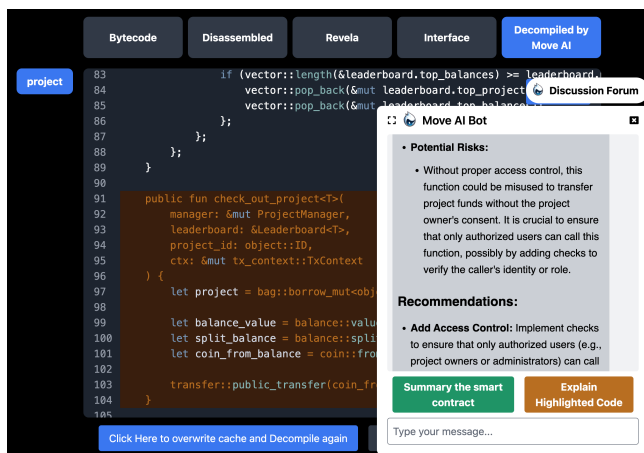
Bytecode
Disassembled
Revela
Interface
Decompiled by Move AI

project

83 if (vector::length(&leaderboard.top_balances) >= leaderboard.
84 vector::pop_back(&mut leaderboard.top_project
85 vector::pop_back(&mut leaderboard.top_balanc
86 };
87 };
88 };
89 }
90
91 public fun check_out_project<T>(
92 manager: &mut ProjectManager,
93 leaderboard: &Leaderboard<T>,
94 project_id: object::ID,
95 ctx: &mut tx_context::TxContext
96 ) {
97 let project = bag::borrow_mut<obj
98
99 let balance_value = balance::valu
100 let split_balance = balance::spli
101 let coin_from_balance = coin::fro
102
103 transfer::public_transfer(coin_fr
104 }
105

Discussion Forum

Move AI Bot

• Potential Risks:
• Without proper access control, this function could be misused to transfer project funds without the project owner's consent. It is crucial to ensure that only authorized users can call this function, possibly by adding checks to verify the caller's identity or role.

Recommendations:

• Add Access Control: Implement checks to ensure that only authorized users (e.g., project owners or administrators) can call

Summary the smart contract
Explain Highlighted Code

Type your message...

Click Here to overwrite cache and Decompile again